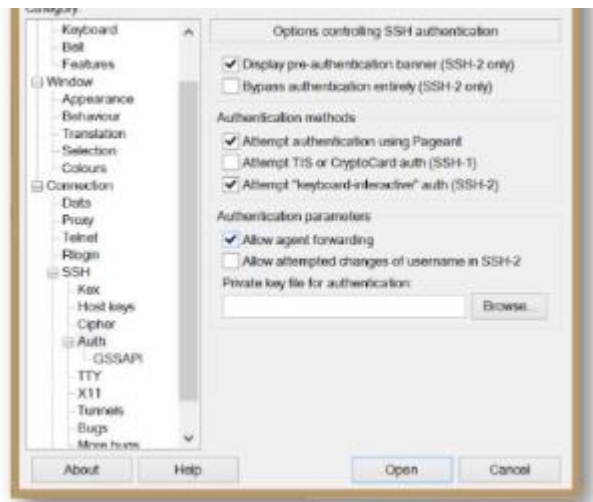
Category
Keyboard
Bell
Features
Window
Appearance
Behaviour
Translation
Selection
Colours
Connection
Data
Proxy
Telnet
Rlogin
SSH
Kex
Host keys
Cipher
Auth
GSSAPI
TTY
X11
Tunnels
Bugs
More bugs

Options controlling SSH authentication

Display pre-authentication banner (SSH-2 only)
Bypass authentication entirely (SSH-2 only)

Authentication methods
Attempt authentication using Pageant
Attempt TIS or CryptoCard auth (SSH-1)
Attempt "keyboard-interactive" auth (SSH-2)

Authentication parameters
Allow agent forwarding
Allow attempted changes of username in SSH-2
Private key file for authentication:
Browse...

About
Help
Open
Cancel